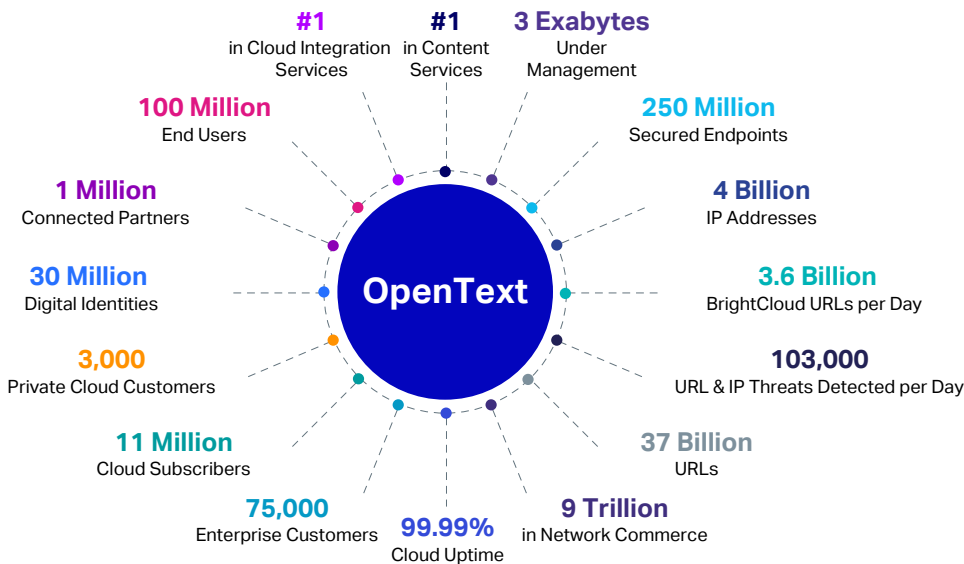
#1
in Cloud Integration Services

#1
in Content Services

3 Exabytes
Under Management

100 Million
End Users

250 Million
Secured Endpoints

1 Million
Connected Partners

4 Billion
IP Addresses

30 Million
Digital Identities

OpenText

3.6 Billion
BrightCloud URLs per Day

3,000
Private Cloud Customers

103,000
URL & IP Threats Detected per Day

11 Million
Cloud Subscribers

37 Billion
URLs

75,000
Enterprise Customers

99.99%
Cloud Uptime

9 Trillion
in Network Commerce